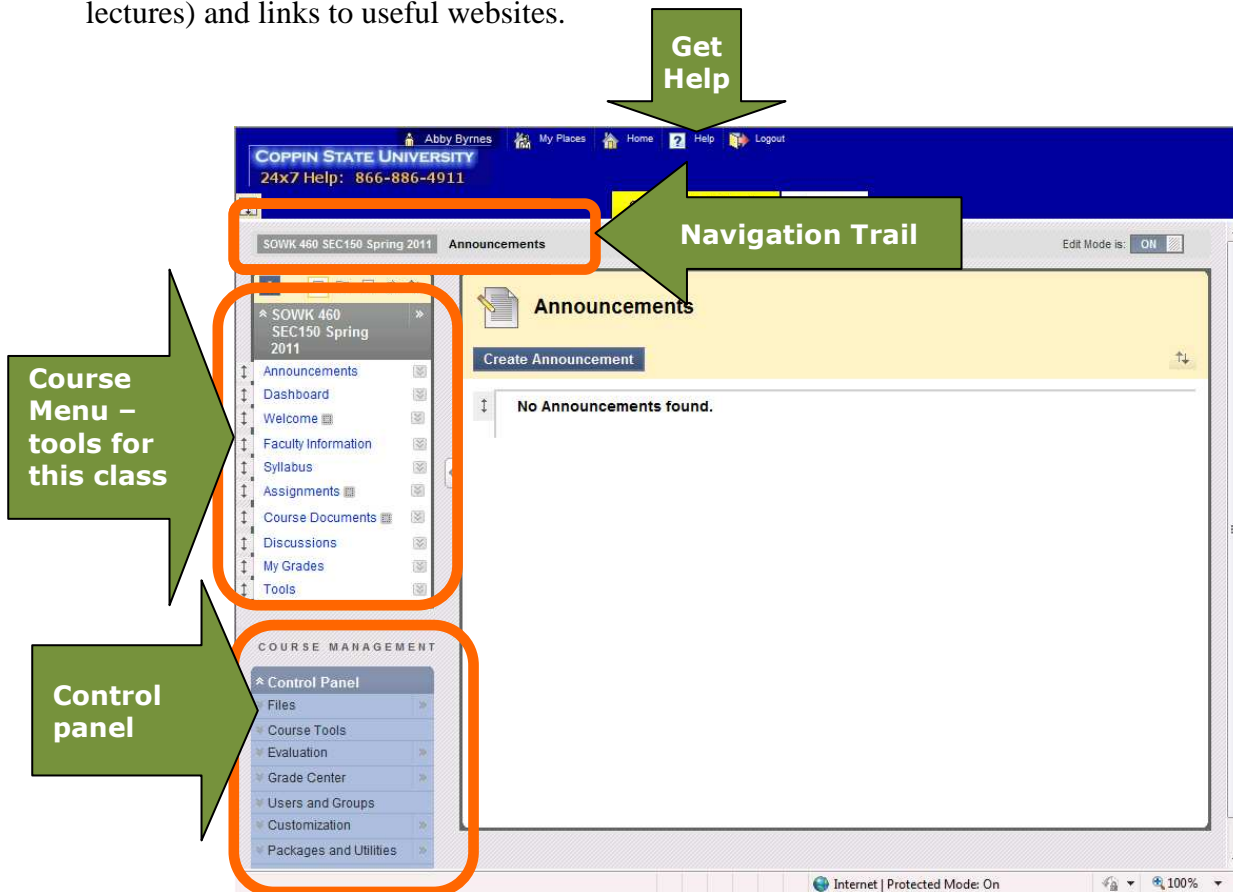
lectures) and links to useful websites.

Get Help

Abby Byrnes My Places Home Help Logout

COPPIN STATE UNIVERSITY
24x7 Help: 866-886-4911

Navigation Trail

SOWK 460 SEC150 Spring 2011 Announcements

Edit Mode is: ON

SOWK 460 SEC150 Spring 2011

Course Menu – tools for this class

Announcements
Dashboard
Welcome
Faculty Information
Syllabus
Assignments
Course Documents
Discussions
My Grades
Tools

Announcements

Create Announcement

No Announcements found.

COURSE MANAGEMENT

Control panel

Control Panel
Files
Course Tools
Evaluation
Grade Center
Users and Groups
Customization
Packages and Utilities

Internet | Protected Mode: On 100%